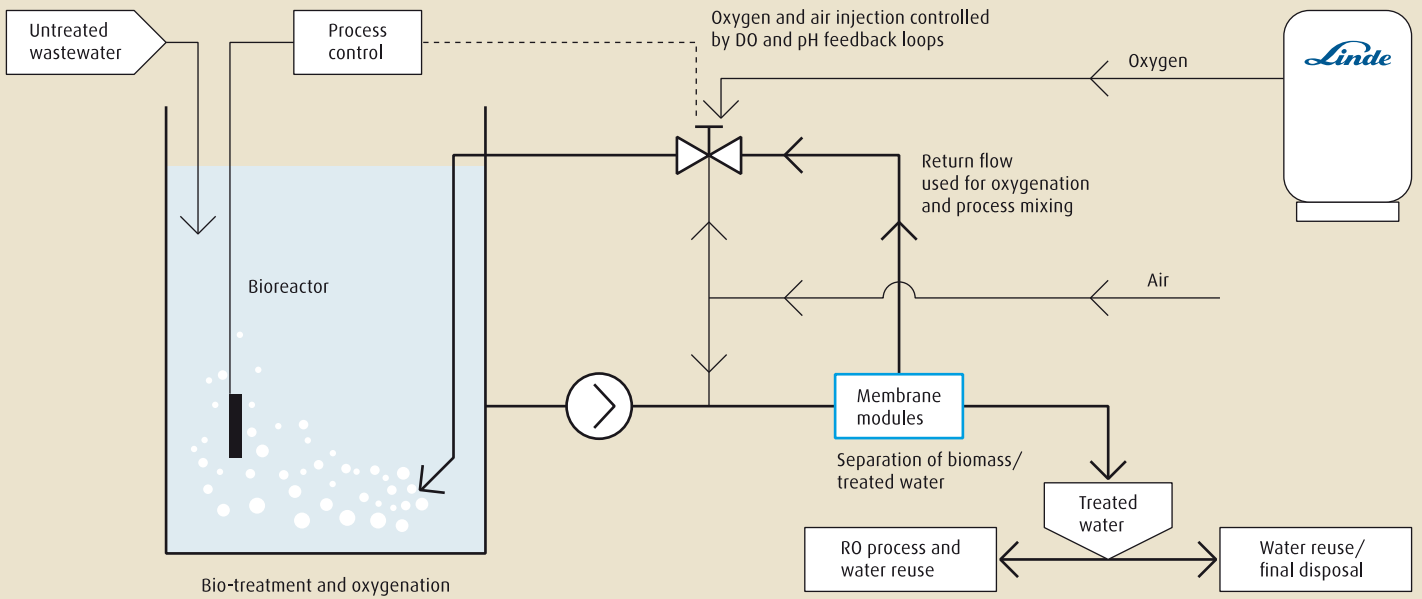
Untreated wastewater

Process control

Oxygen and air injection controlled by DO and pH feedback loops

Oxygen

Linde

Return flow used for oxygenation and process mixing

Bioreactor

Air

Membrane modules

Separation of biomass/ treated water

Treated water

RO process and water reuse

Water reuse/ final disposal

Bio-treatment and oxygenation